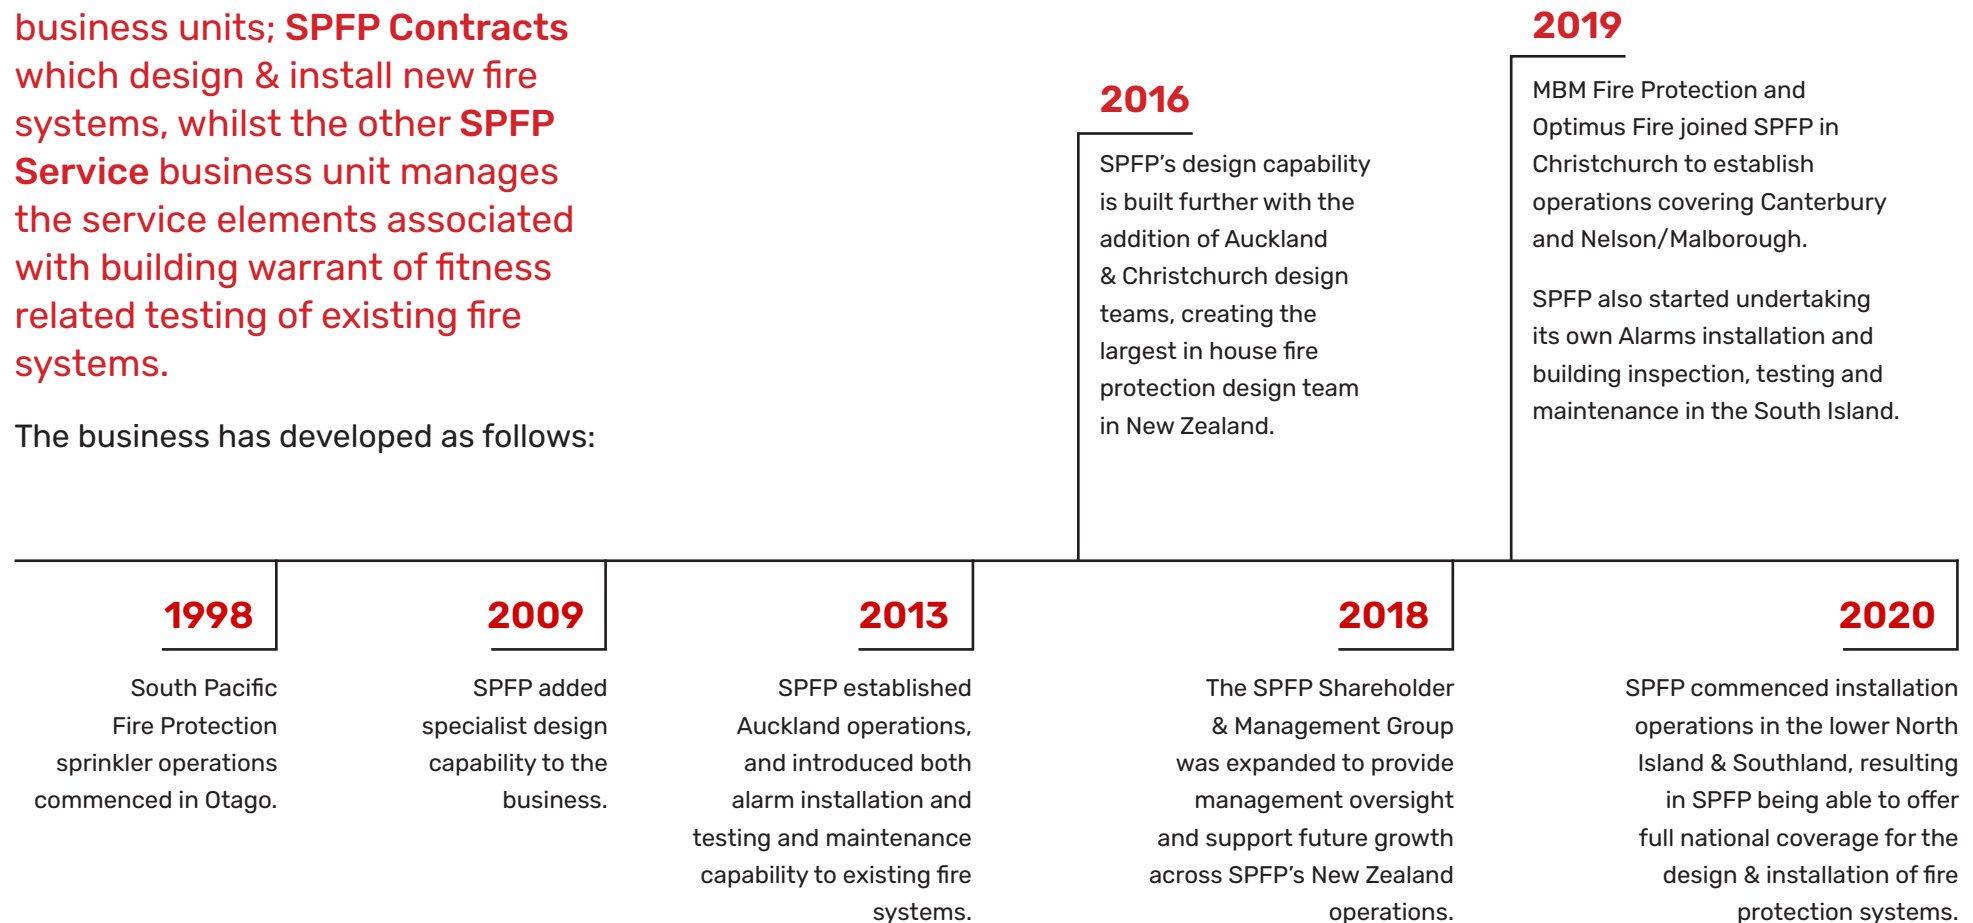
business units; **SFPP Contracts** which design & install new fire systems, whilst the other **SFPP Service** business unit manages the service elements associated with building warrant of fitness related testing of existing fire systems.

The business has developed as follows:

2016

SFPP's design capability is built further with the addition of Auckland & Christchurch design teams, creating the largest in house fire protection design team in New Zealand.

2019

MBM Fire Protection and Optimus Fire joined SFPP in Christchurch to establish operations covering Canterbury and Nelson/Malborough.

SFPP also started undertaking its own Alarms installation and building inspection, testing and maintenance in the South Island.

1998

South Pacific Fire Protection sprinkler operations commenced in Otago.

2009

SFPP added specialist design capability to the business.

2013

SFPP established Auckland operations, and introduced both alarm installation and testing and maintenance capability to existing fire systems.

2018

The SFPP Shareholder & Management Group was expanded to provide management oversight and support future growth across SFPP's New Zealand operations.

2020

SFPP commenced installation operations in the lower North Island & Southland, resulting in SFPP being able to offer full national coverage for the design & installation of fire protection systems.